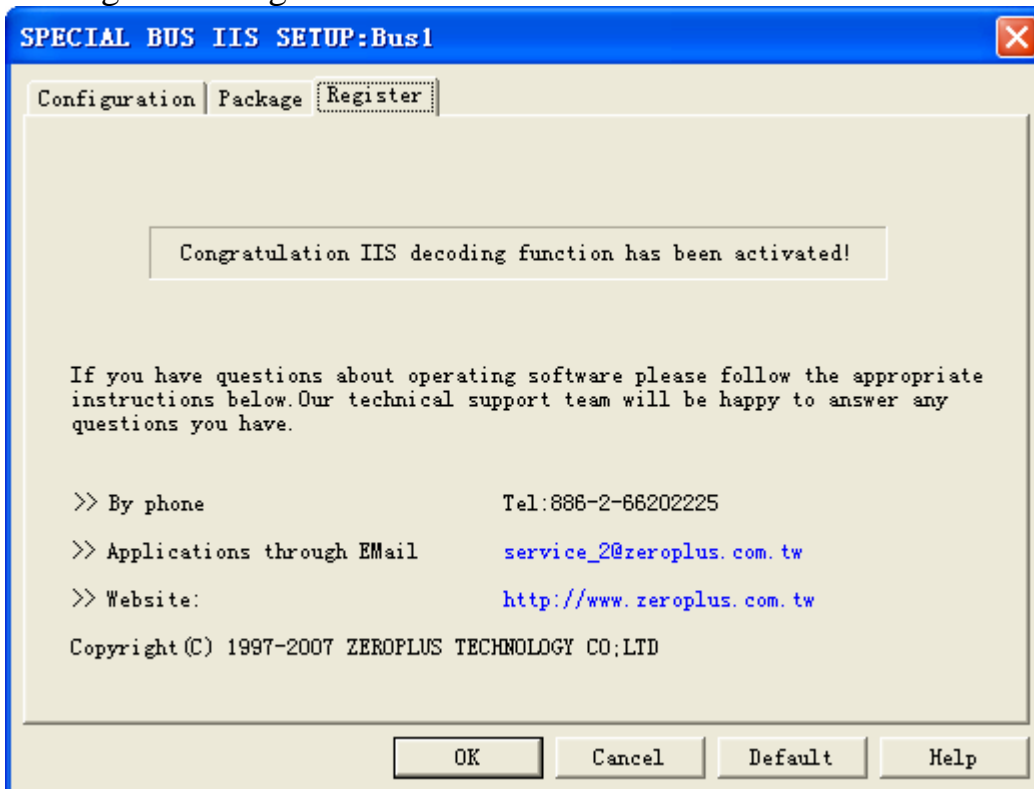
SPECIAL BUS IIS SETUP:Bus1

Configuration | Package | Register

Congratulation IIS decoding function has been activated!

If you have questions about operating software please follow the appropriate instructions below.Our technical support team will be happy to answer any questions you have.

>> By phone Tel:886-2-66202225

>> Applications through EMail service_2@zeroplus.com.tw

>> Website: http://www.zeroplus.com.tw

Copyright(C) 1997-2007 ZEROPLUS TECHNOLOGY CO;LTD

OK Cancel Default Help